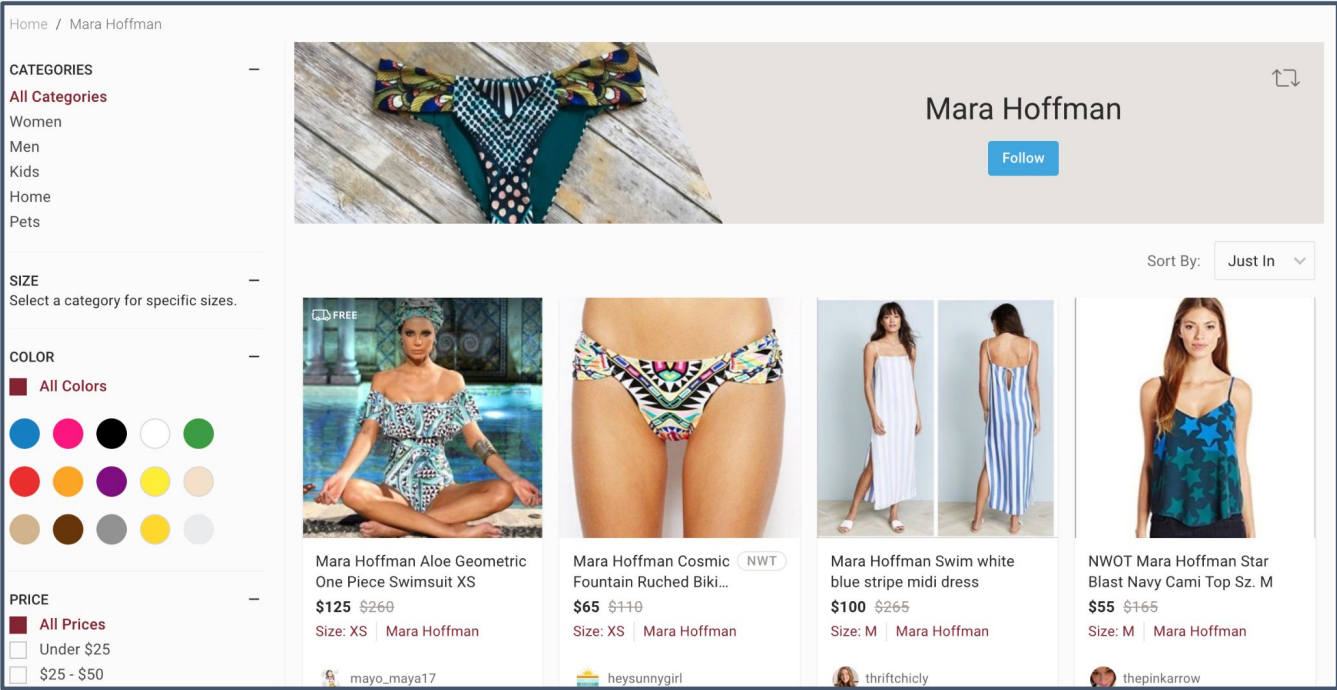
Home / Mara Hoffman

CATEGORIES —
All Categories
Women
Men
Kids
Home
Pets

SIZE —
Select a category for specific sizes.

COLOR —
All Colors

PRICE —
All Prices
Under $25
$25 - $50

Mara Hoffman

Follow

Sort By: Just In

FREE

Mara Hoffman Aloe Geometric One Piece Swimsuit XS
$125 ~~$260~~
Size: XS Mara Hoffman
mayo_maya17

Mara Hoffman Cosmic Fountain Ruched Biki... NWT
$65 ~~$110~~
Size: XS Mara Hoffman
heysunnygirl

Mara Hoffman Swim white blue stripe midi dress
$100 ~~$265~~
Size: M Mara Hoffman
thriftchicly

NWOT Mara Hoffman Star Blast Navy Cami Top Sz. M
$55 ~~$165~~
Size: M Mara Hoffman
thepinkarrow